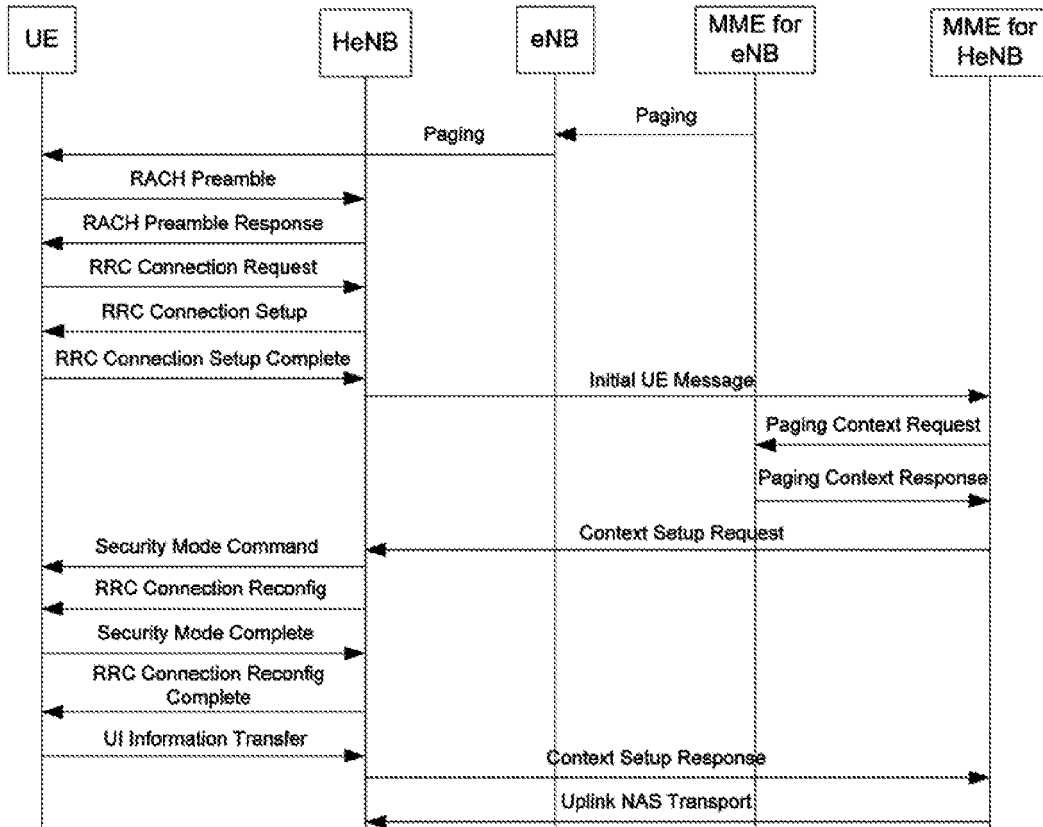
UE

HeNB

eNB

MME for eNB

MME for HeNB

Paging

Paging

RACH Preamble

RACH Preamble Response

RRC Connection Request

RRC Connection Setup

RRC Connection Setup Complete

Initial UE Message

Paging Context Request

Paging Context Response

Context Setup Request

Security Mode Command

RRC Connection Reconfig

Security Mode Complete

RRC Connection Reconfig Complete

Ul Information Transfer

Context Setup Response

Uplink NAS Transport